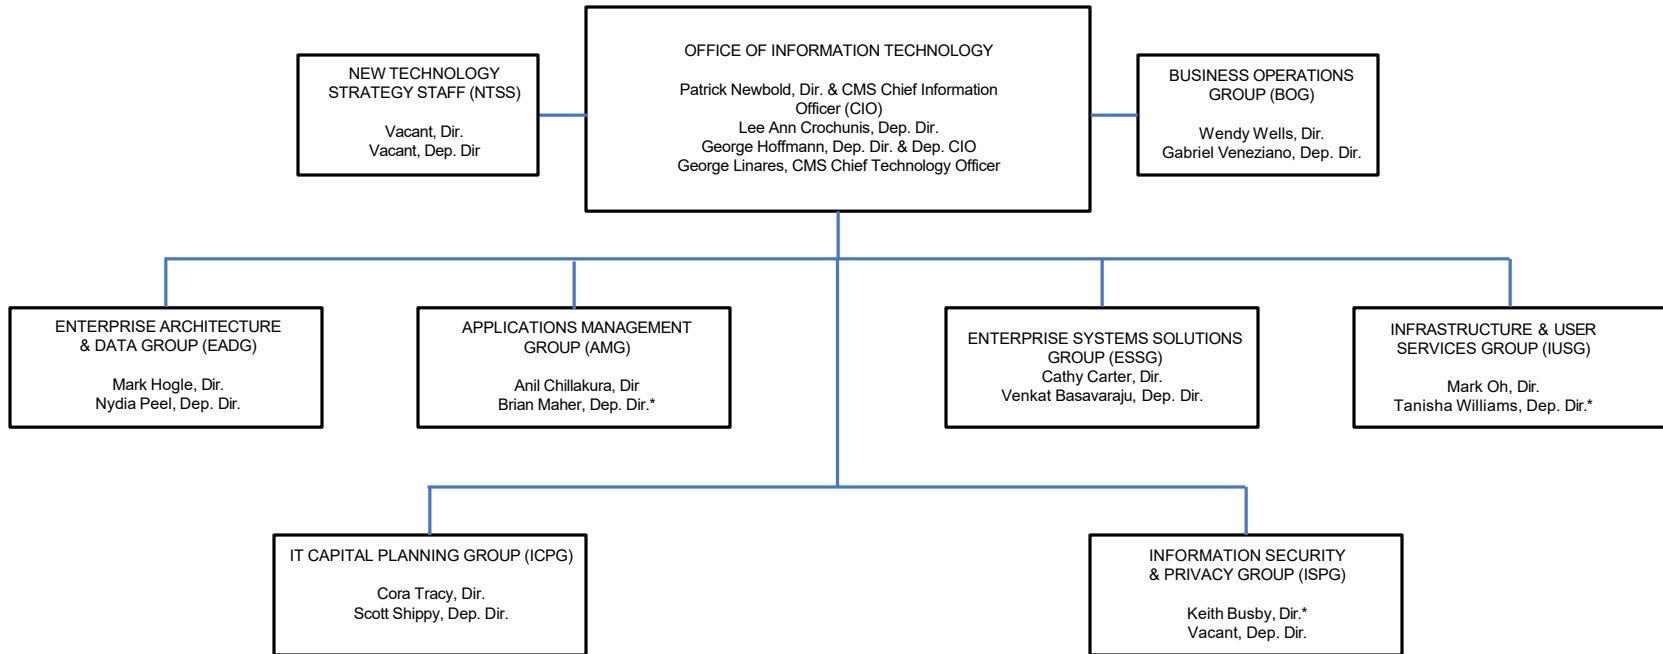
NEW TECHNOLOGY STRATEGY STAFF (NTSS)

Vacant, Dir.
Vacant, Dep. Dir

OFFICE OF INFORMATION TECHNOLOGY

Patrick Newbold, Dir. & CMS Chief Information Officer (CIO)
Lee Ann Crochunis, Dep. Dir.
George Hoffmann, Dep. Dir. & Dep. CIO
George Linares, CMS Chief Technology Officer

BUSINESS OPERATIONS GROUP (BOG)

Wendy Wells, Dir.
Gabriel Veneziano, Dep. Dir.

ENTERPRISE ARCHITECTURE & DATA GROUP (EADG)

Mark Hogle, Dir.
Nydia Peel, Dep. Dir.

APPLICATIONS MANAGEMENT GROUP (AMG)

Anil Chillakura, Dir
Brian Maher, Dep. Dir.*

ENTERPRISE SYSTEMS SOLUTIONS GROUP (ESSG)
Cathy Carter, Dir.
Venkat Basavaraju, Dep. Dir.

INFRASTRUCTURE & USER SERVICES GROUP (IUSG)

Mark Oh, Dir.
Tanisha Williams, Dep. Dir.*

IT CAPITAL PLANNING GROUP (ICPG)

Cora Tracy, Dir.
Scott Shippy, Dep. Dir.

INFORMATION SECURITY & PRIVACY GROUP (ISPG)

Keith Busby, Dir.*
Vacant, Dep. Dir.